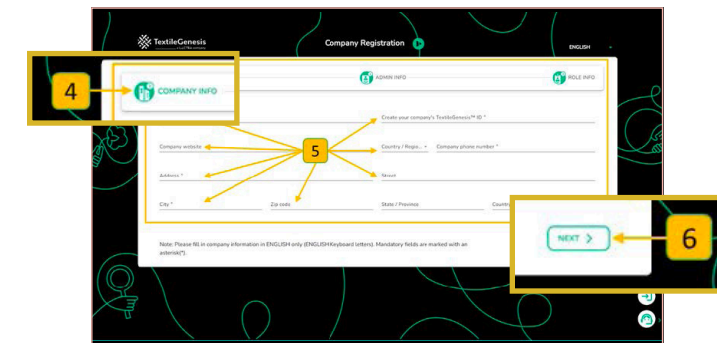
TextileGenesis

Company Registration

ENGLISH

4

COMPANY INFO

ADMIN INFO

ROLE INFO

Create your company's TextileGenesis™ ID *

Company website

5

Country / Regio... *

Company phone number *

Address *

Street

City *

Zip code

State / Province

Countr

NEXT >

6

Note: Please fill in company information in ENGLISH only (ENGLISH Keyboard letters). Mandatory fields are marked with an asterisk(*).